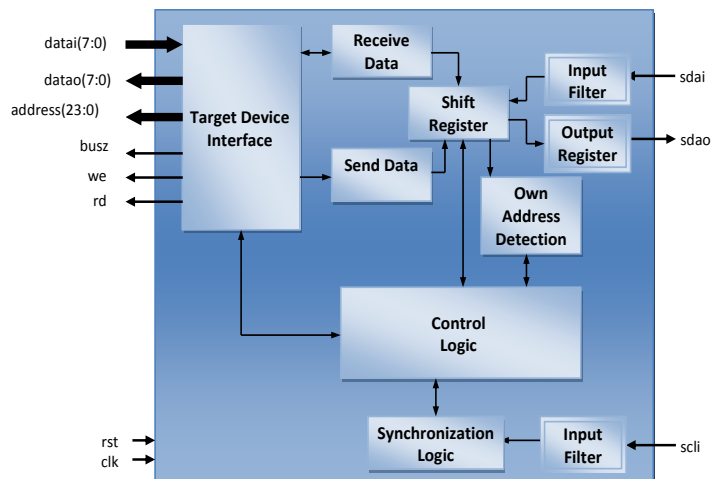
datai(7:0)
datao(7:0)
address(23:0)
busz
we
rd
Target Device Interface
Receive Data
Send Data
Shift Register
Input Filter
sdai
Output Register
sdao
Own Address Detection
Control Logic
Synchronization Logic
Input Filter
scli
rst
clk